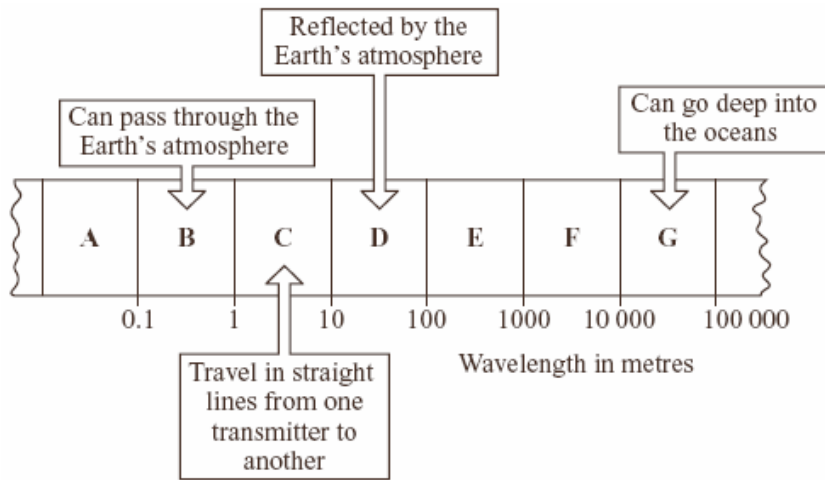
Reflected by the Earth's atmosphere

Can pass through the Earth's atmosphere

Can go deep into the oceans

A B C D E F G

0.1 1 10 100 1000 10 000 100 000

Travel in straight lines from one transmitter to another

Wavelength in metres